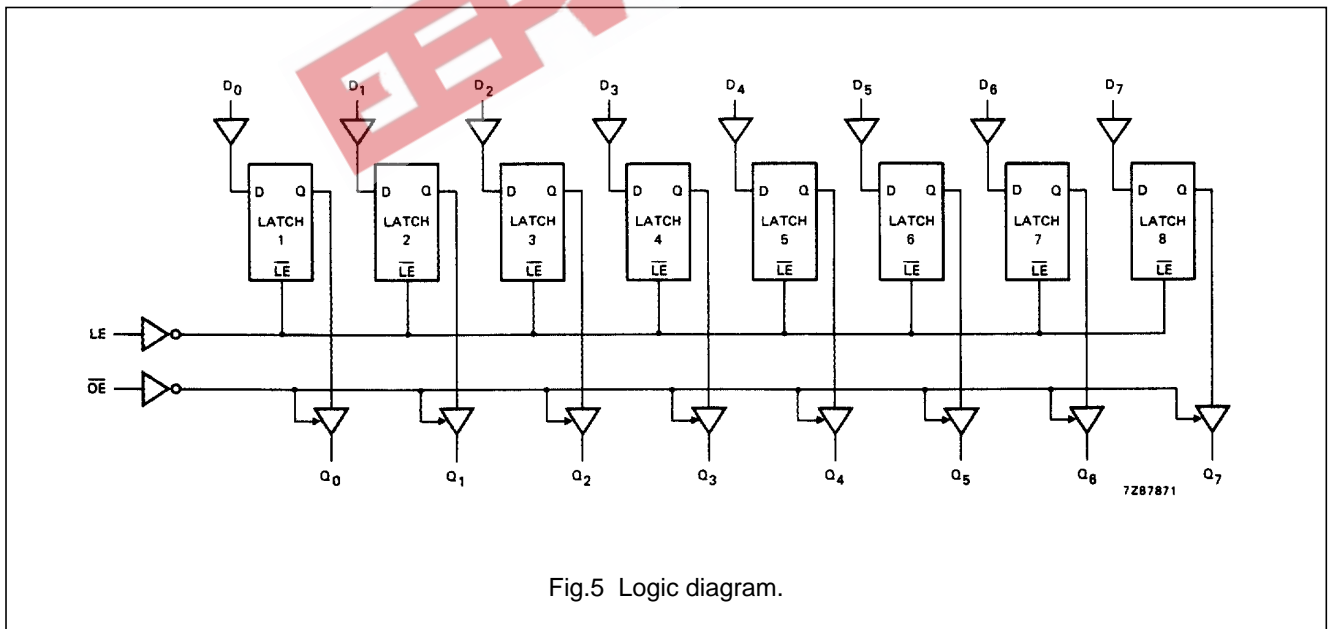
$D_0$ $D_1$ $D_2$ $D_3$ $D_4$ $D_5$ $D_6$ $D_7$

D Q LATCH 1 $\overline{LE}$

D Q LATCH 2 $\overline{LE}$

D Q LATCH 3 $\overline{LE}$

D Q LATCH 4 $\overline{LE}$

D Q LATCH 5 $\overline{LE}$

D Q LATCH 6 $\overline{LE}$

D Q LATCH 7 $\overline{LE}$

D Q LATCH 8 $\overline{LE}$

LE

$\overline{OE}$

$Q_0$ $Q_1$ $Q_2$ $Q_3$ $Q_4$ $Q_5$ $Q_6$ $Q_7$

7Z87871

Fig.5 Logic diagram.